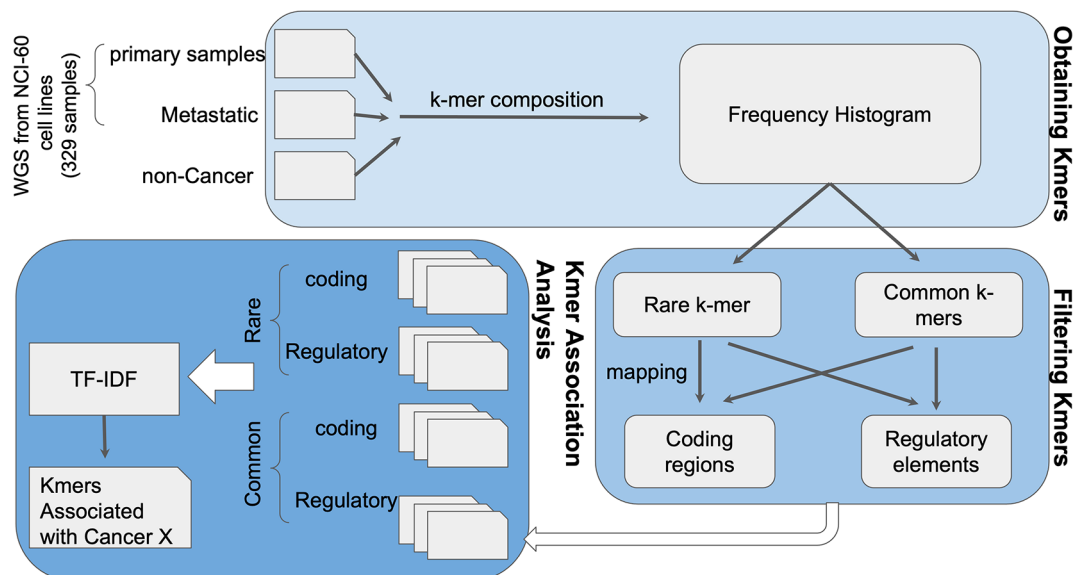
WGS from NCI-60 cell lines (329 samples)

primary samples

Metastatic

non-Cancer

k-mer composition

Frequency Histogram

Obtaining Kmers

Rare k-mer

Common k-mers

mapping

Coding regions

Regulatory elements

Filtering Kmers

Kmer Association Analysis

Rare

coding

Regulatory

Common

coding

Regulatory

TF-IDF

Kmers Associated with Cancer X